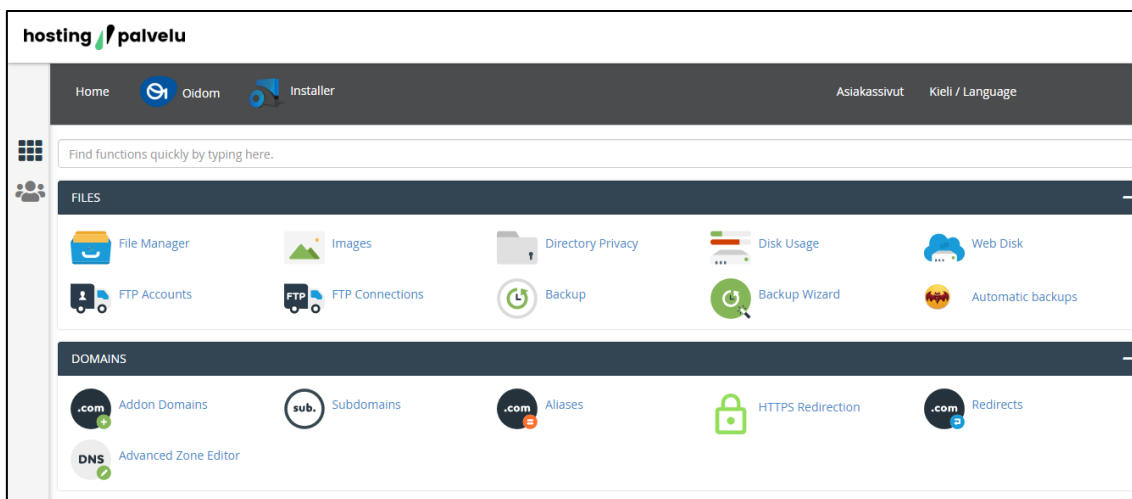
hosting palvelu

Home Oidom Installer Asiakassivut Kieli / Language

Find functions quickly by typing here.

FILES

File Manager
Images
Directory Privacy
Disk Usage
Web Disk
FTP Accounts
FTP FTP Connections
Backup
Backup Wizard
Automatic backups

DOMAINS

.com Addon Domains
sub. Subdomains
.com Aliases
HTTPS Redirection
.com Redirects
DNS Advanced Zone Editor